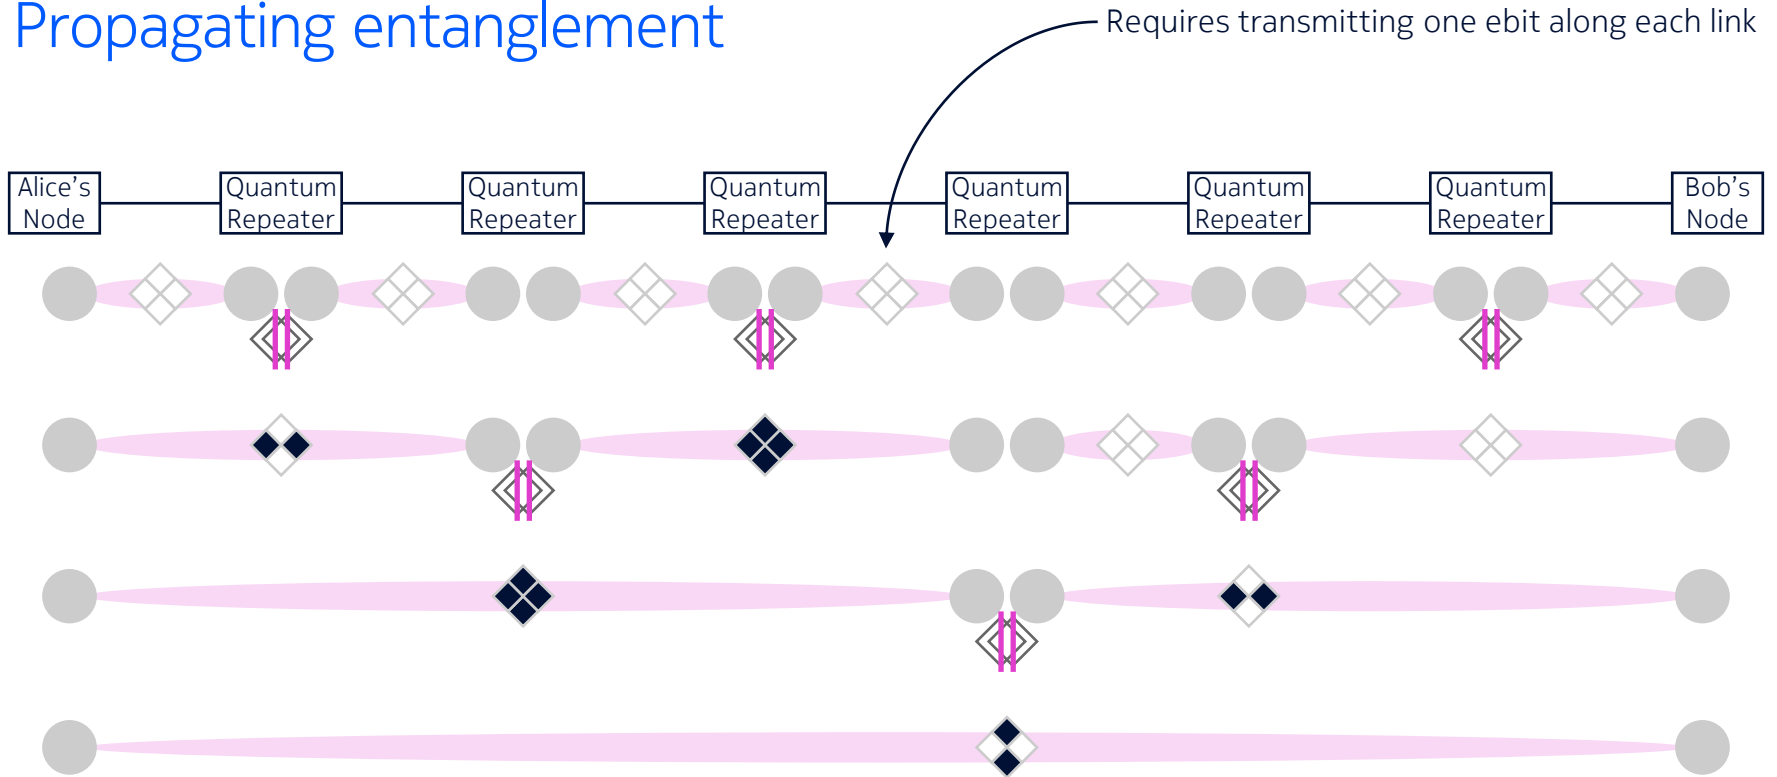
Propagating entanglement

Requires transmitting one ebit along each link

Alice's Node

Quantum Repeater

Quantum Repeater

Quantum Repeater

Quantum Repeater

Quantum Repeater

Quantum Repeater

Bob's Node